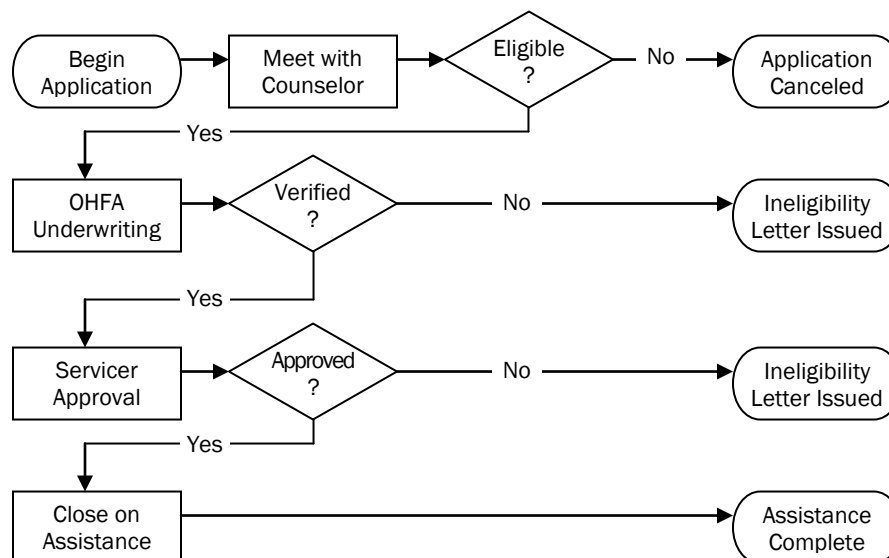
Begin Application

Meet with Counselor

Eligible ?

No

Application Canceled

Yes

OHFA Underwriting

Verified ?

No

Ineligibility Letter Issued

Yes

Servicer Approval

Approved ?

No

Ineligibility Letter Issued

Yes

Close on Assistance

Assistance Complete